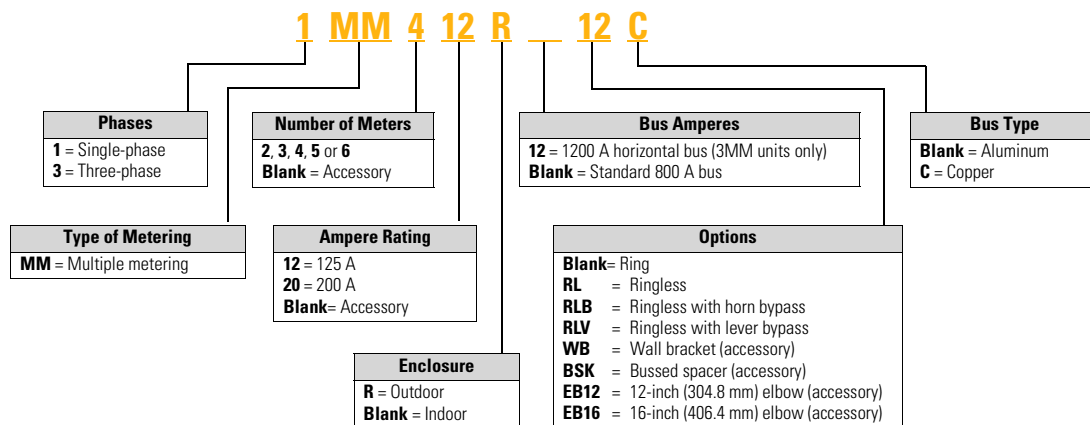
1 MM 4 12 R __ 12 C

| Phases |
|---|
| **1** = Single-phase<br>**3** = Three-phase |

| Number of Meters |
|---|
| **2**, **3**, **4**, **5** or **6**<br>**Blank** = Accessory |

| Bus Amperes |
|---|
| **12** = 1200 A horizontal bus (3MM units only)<br>**Blank** = Standard 800 A bus |

| Bus Type |
|---|
| **Blank** = Aluminum<br>**C** = Copper |

| Type of Metering |
|---|
| **MM** = Multiple metering |

| Ampere Rating |
|---|
| **12** = 125 A<br>**20** = 200 A<br>**Blank**= Accessory |

| Options |
|---|
| **Blank**= Ring<br>**RL** = Ringless<br>**RLB** = Ringless with horn bypass<br>**RLV** = Ringless with lever bypass<br>**WB** = Wall bracket (accessory)<br>**BSK** = Bussed spacer (accessory)<br>**EB12** = 12-inch (304.8 mm) elbow (accessory)<br>**EB16** = 16-inch (406.4 mm) elbow (accessory) |

| Enclosure |
|---|
| **R** = Outdoor<br>**Blank** = Indoor |